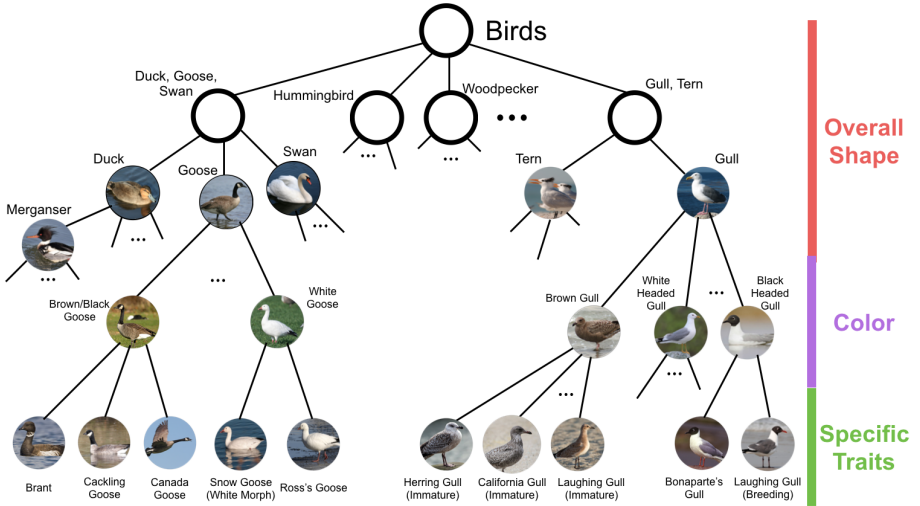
Birds

Duck, Goose, Swan

Hummingbird

Woodpecker

Gull, Tern

...

...

...

Duck

Goose

Swan

Tern

Gull

Merganser

...

...

...

White Goose

Brown/Black Goose

Brown Gull

White Headed Gull

...

Black Headed Gull

...

...

Brant

Cackling Goose

Canada Goose

Snow Goose (White Morph)

Ross's Goose

Herring Gull (Immature)

California Gull (Immature)

Laughing Gull (Immature)

Bonaparte's Gull

Laughing Gull (Breeding)

Overall Shape

Color

Specific Traits